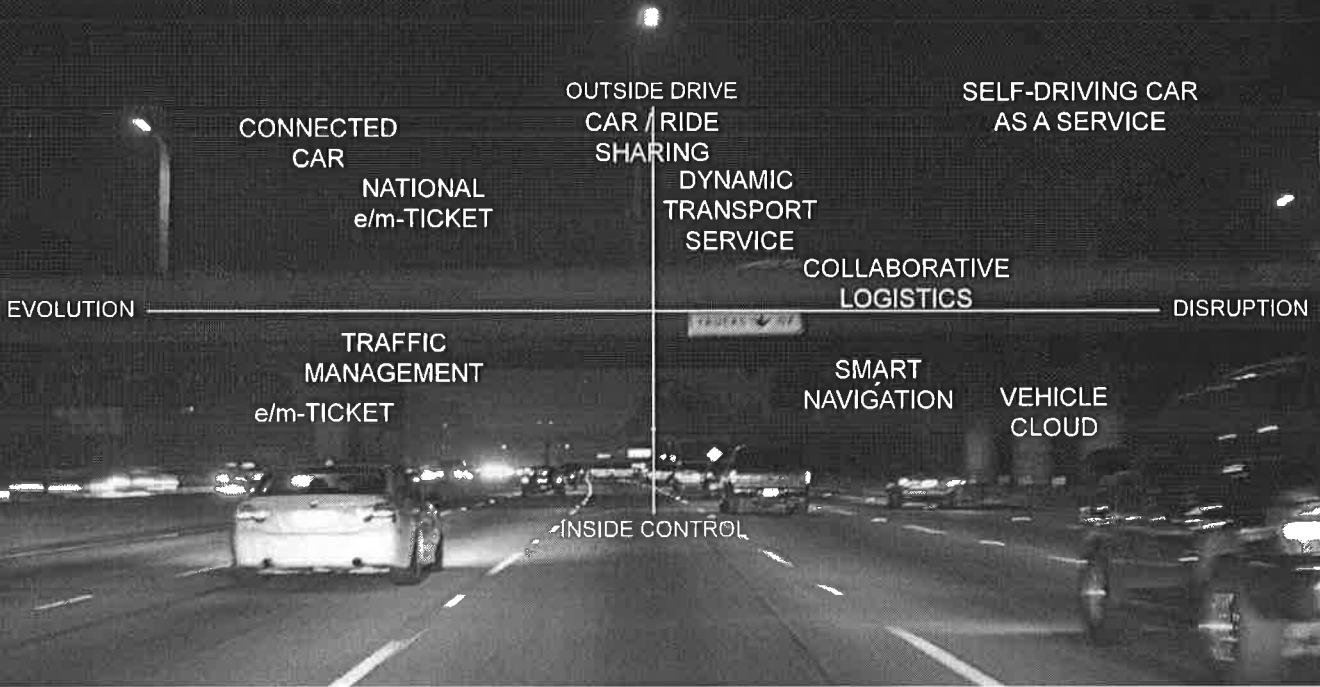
OUTSIDE DRIVE

CONNECTED CAR

NATIONAL e/m-TICKET

CAR / RIDE SHARING

DYNAMIC TRANSPORT SERVICE

SELF-DRIVING CAR AS A SERVICE

COLLABORATIVE LOGISTICS

EVOLUTION

DISRUPTION

TRAFFIC MANAGEMENT

e/m-TICKET

SMART NAVIGATION

VEHICLE CLOUD

INSIDE CONTROL